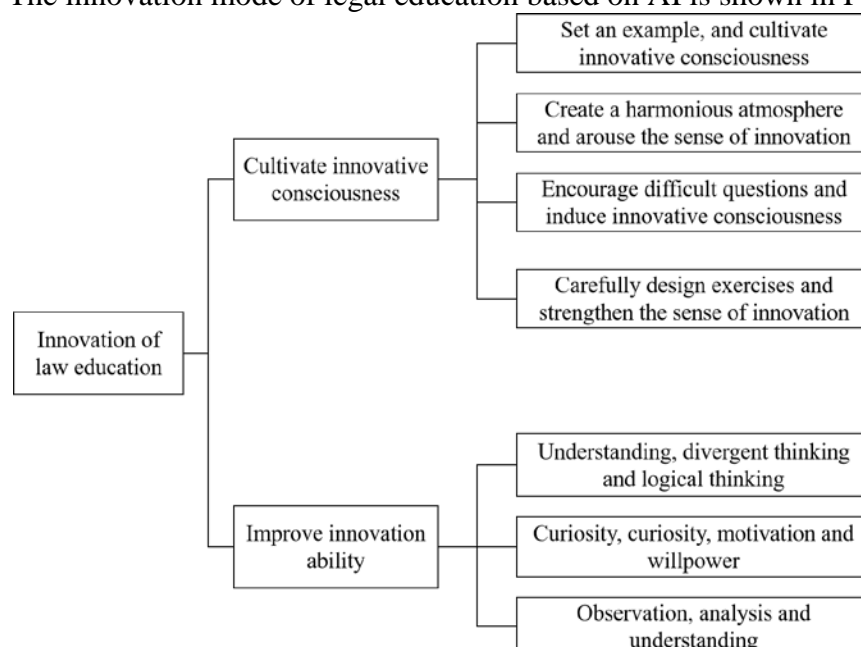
The innovation mode of legal education based on AI is shown in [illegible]

Innovation of law education

Cultivate innovative consciousness

Set an example, and cultivate innovative consciousness

Create a harmonious atmosphere and arouse the sense of innovation

Encourage difficult questions and induce innovative consciousness

Carefully design exercises and strengthen the sense of innovation

Improve innovation ability

Understanding, divergent thinking and logical thinking

Curiosity, curiosity, motivation and willpower

Observation, analysis and understanding